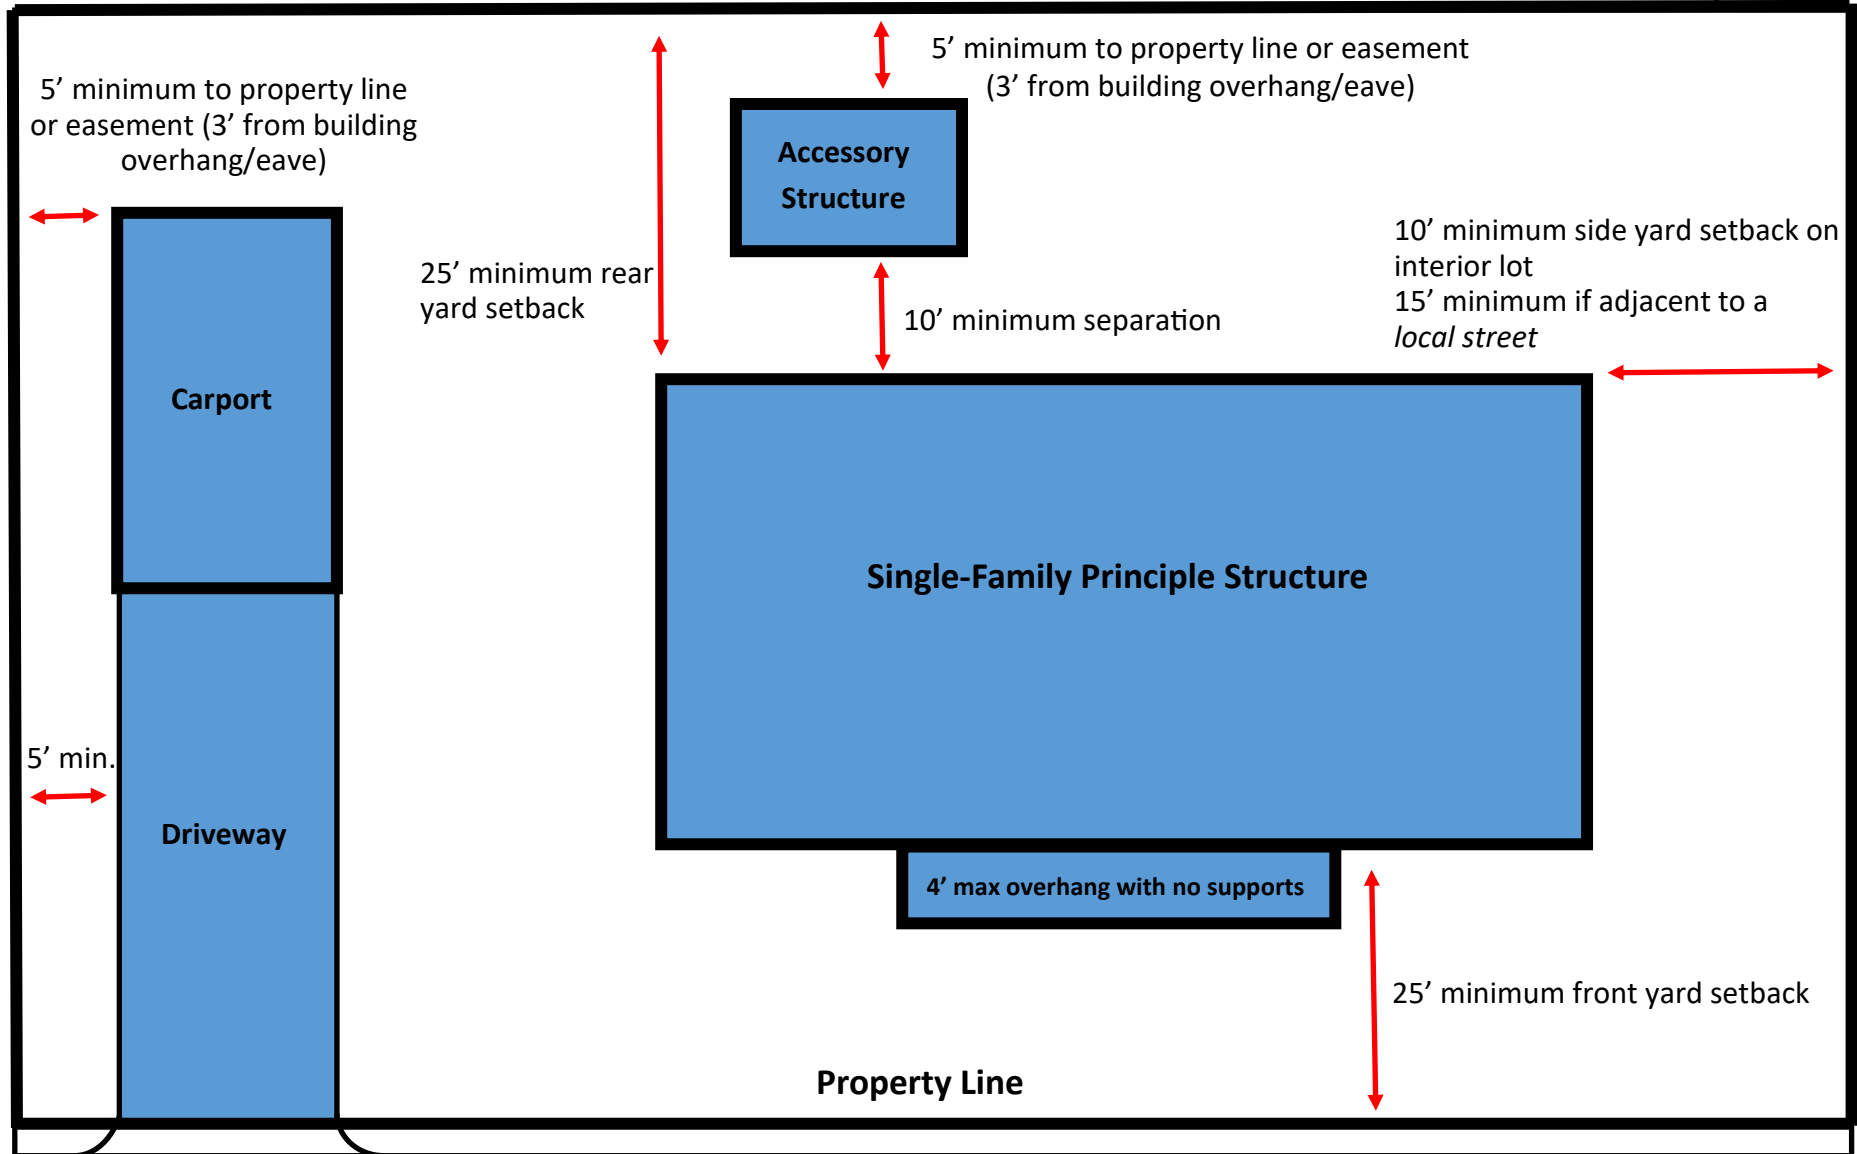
5’ minimum to property line or easement (3’ from building overhang/eave)

5’ minimum to property line or easement (3’ from building overhang/eave)

Accessory Structure

25’ minimum rear yard setback

10’ minimum separation

10’ minimum side yard setback on interior lot
15’ minimum if adjacent to a *local street*

Carport

Single-Family Principle Structure

5’ min.

Driveway

4’ max overhang with no supports

25’ minimum front yard setback

Property Line